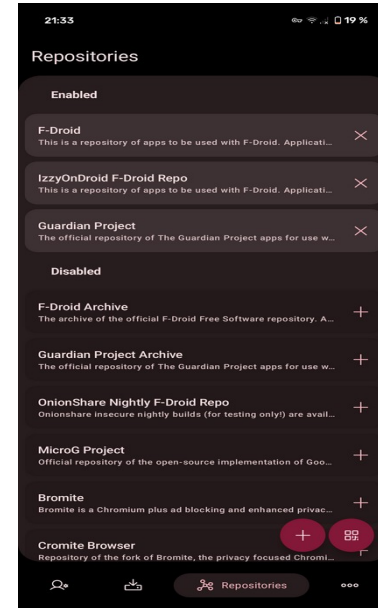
21:33

19 %

Repositories

Enabled

F-Droid
This is a repository of apps to be used with F-Droid. Applicati...

IzzyOnDroid F-Droid Repo
This is a repository of apps to be used with F-Droid. Applicati...

Guardian Project
The official repository of The Guardian Project apps for use w...

Disabled

F-Droid Archive
The archive of the official F-Droid Free Software repository. A...

Guardian Project Archive
The official repository of The Guardian Project apps for use w...

OnionShare Nightly F-Droid Repo
Onionshare insecure nightly builds (for testing only!) are avail...

MicroG Project
Official repository of the open-source implementation of Goo...

Bromite
Bromite is a Chromium plus ad blocking and enhanced privac...

Cromite Browser
Repository of the fork of Bromite, the privacy focused Chromi...

Repositories